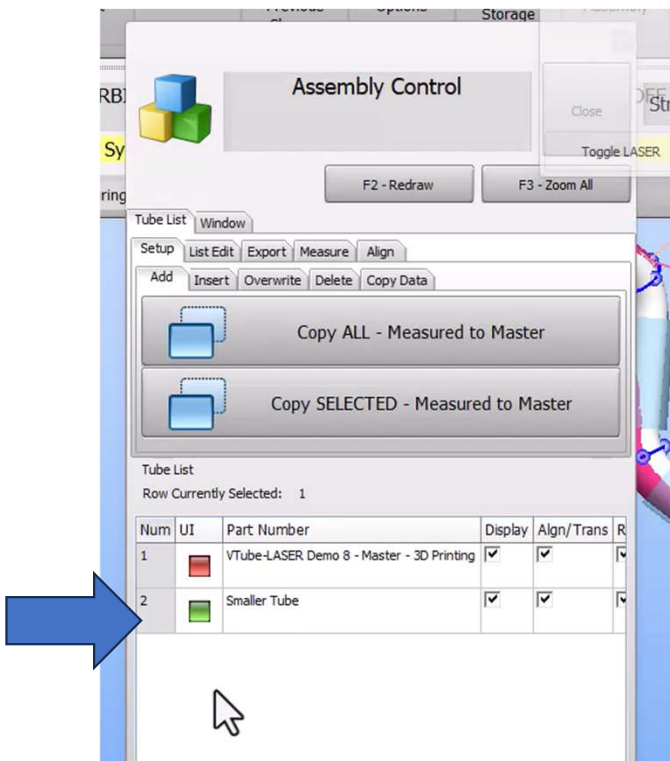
Previous Options Storage

Assembly Control

Close

Toggle LASER

F2 - Redraw

F3 - Zoom All

Tube List Window

Setup List Edit Export Measure Align

Add Insert Overwrite Delete Copy Data

Copy ALL - Measured to Master

Copy SELECTED - Measured to Master

Tube List

Row Currently Selected: 1

| Num | UI | Part Number | Display | Align/Trans | R |
|---|---|---|---|---|---|
| 1 | | VTube-LASER Demo 8 - Master - 3D Printing | ✓ | ✓ | ✓ |
| 2 | | Smaller Tube | ✓ | ✓ | ✓ |